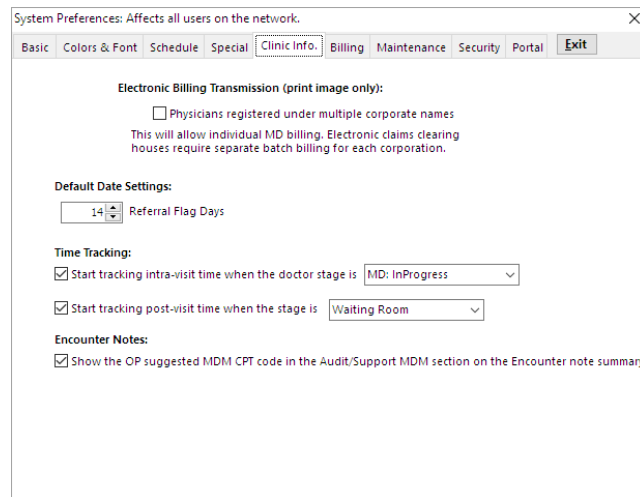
System Preferences: Affects all users on the network.

Basic | Colors & Font | Schedule | Special | Clinic Info. | Billing | Maintenance | Security | Portal | Exit

Electronic Billing Transmission (print image only):

Physicians registered under multiple corporate names

This will allow individual MD billing. Electronic claims clearing houses require separate batch billing for each corporation.

Default Date Settings:

14 Referral Flag Days

Time Tracking:

Start tracking intra-visit time when the doctor stage is MD: InProgress

Start tracking post-visit time when the stage is Waiting Room

Encounter Notes:

Show the OP suggested MDM CPT code in the Audit/Support MDM section on the Encounter note summar